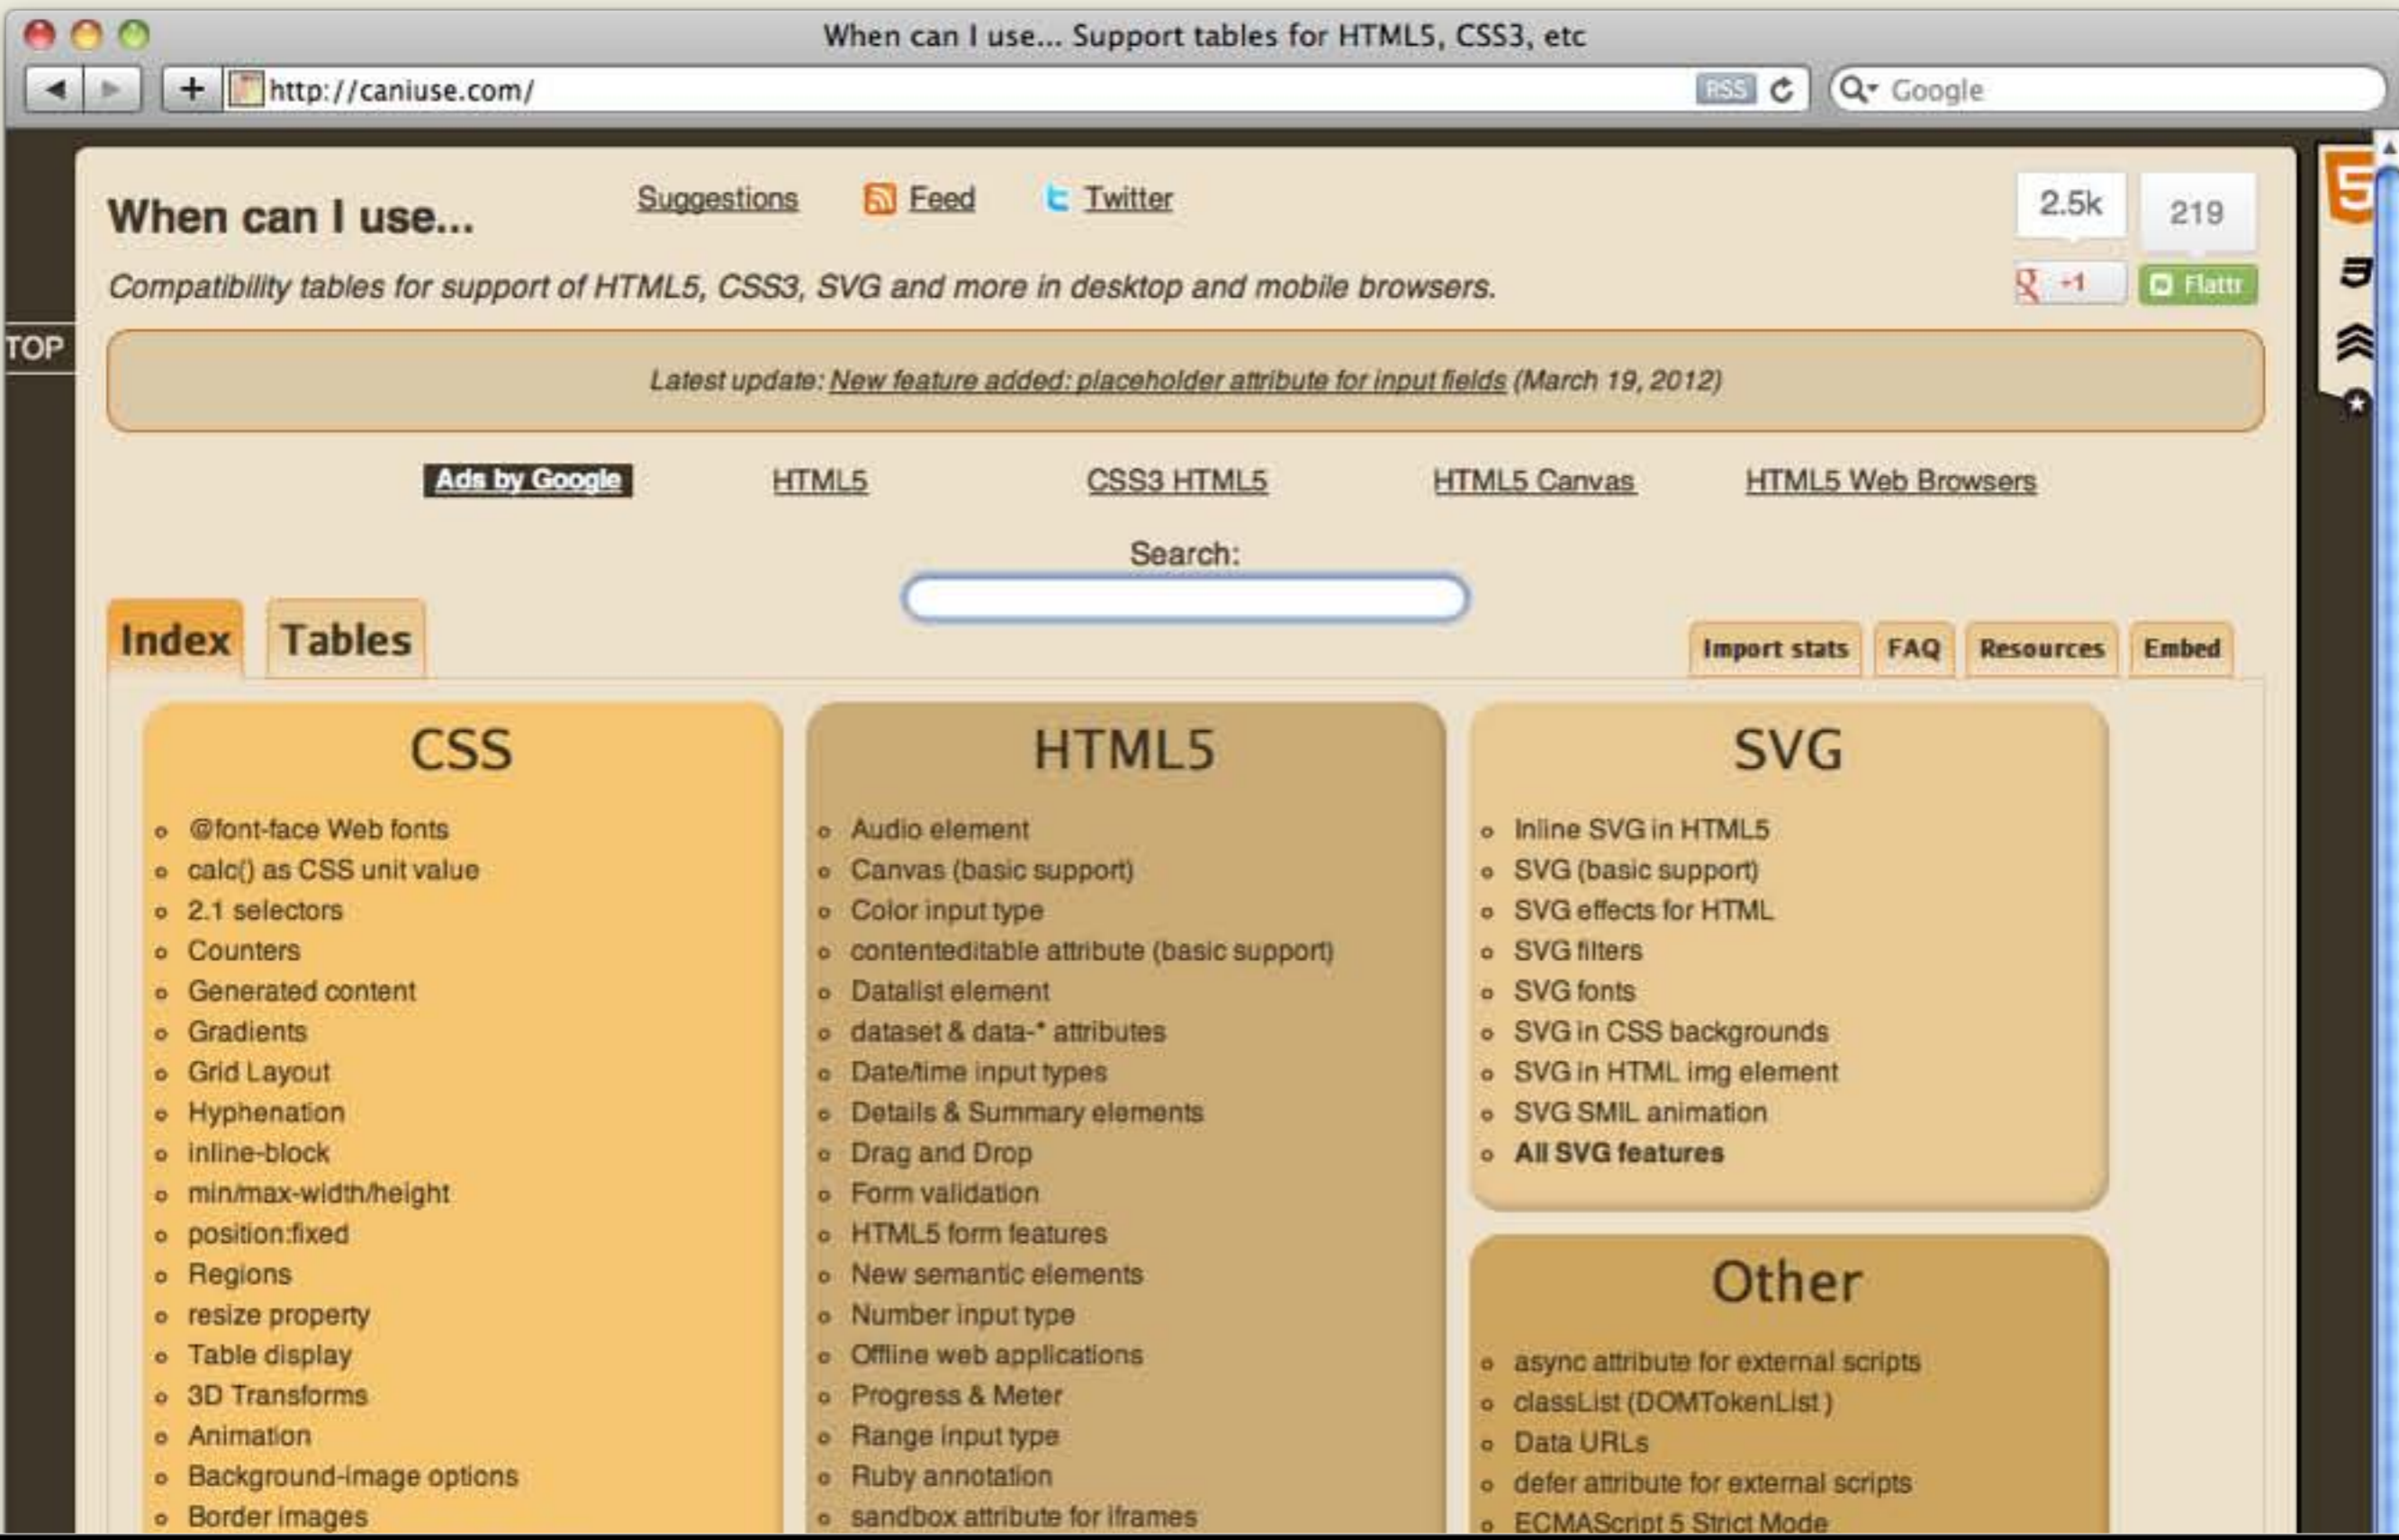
When can I use... Support tables for HTML5, CSS3, etc

http://caniuse.com/

RSS

Google

When can I use...

Suggestions Feed Twitter

2.5k 219

+1 Flattr

Compatibility tables for support of HTML5, CSS3, SVG and more in desktop and mobile browsers.

TOP

Latest update: New feature added: placeholder attribute for input fields (March 19, 2012)

Ads by Google HTML5 CSS3 HTML5 HTML5 Canvas HTML5 Web Browsers

Search:

Index Tables

Import stats FAQ Resources Embed

CSS

- @font-face Web fonts
- calc() as CSS unit value
- 2.1 selectors
- Counters
- Generated content
- Gradients
- Grid Layout
- Hyphenation
- inline-block
- min/max-width/height
- position:fixed
- Regions
- resize property
- Table display
- 3D Transforms
- Animation
- Background-image options
- Border images

HTML5

- Audio element
- Canvas (basic support)
- Color input type
- contenteditable attribute (basic support)
- Datalist element
- dataset & data-* attributes
- Date/time input types
- Details & Summary elements
- Drag and Drop
- Form validation
- HTML5 form features
- New semantic elements
- Number input type
- Offline web applications
- Progress & Meter
- Range input type
- Ruby annotation
- sandbox attribute for iframes

SVG

- Inline SVG in HTML5
- SVG (basic support)
- SVG effects for HTML
- SVG filters
- SVG fonts
- SVG in CSS backgrounds
- SVG in HTML img element
- SVG SMIL animation
- All SVG features

Other

- async attribute for external scripts
- classList (DOMTokenList)
- Data URLs
- defer attribute for external scripts
- ECMAScript 5 Strict Mode